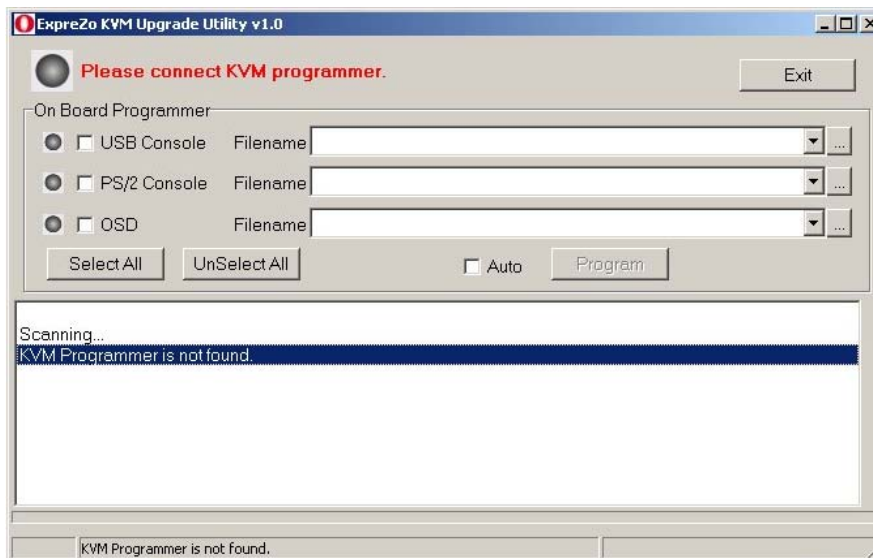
ExpreZo KVM Upgrade Utility v1.0

Please connect KVM programmer.

Exit

On Board Programmer

USB Console Filename

PS/2 Console Filename

OSD Filename

Select All

UnSelect All

Auto

Program

Scanning...
KVM Programmer is not found.

KVM Programmer is not found.